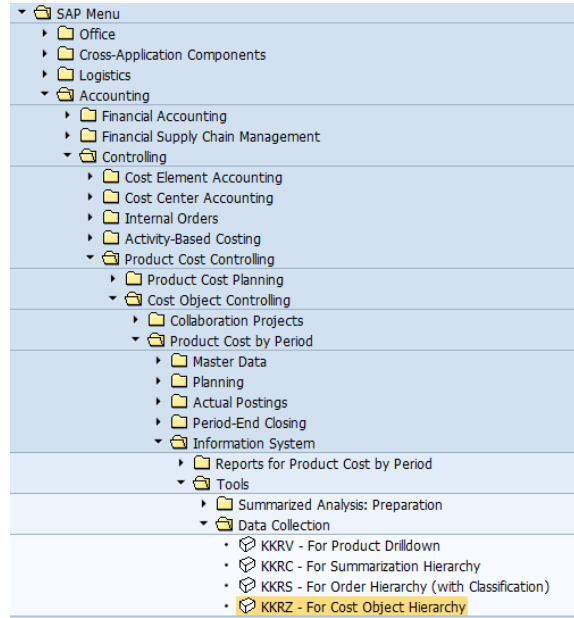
SAP Menu
Office
Cross-Application Components
Logistics
Accounting
Financial Accounting
Financial Supply Chain Management
Controlling
Cost Element Accounting
Cost Center Accounting
Internal Orders
Activity-Based Costing
Product Cost Controlling
Product Cost Planning
Cost Object Controlling
Collaboration Projects
Product Cost by Period
Master Data
Planning
Actual Postings
Period-End Closing
Information System
Reports for Product Cost by Period
Tools
Summarized Analysis: Preparation
Data Collection
KKRV - For Product Drilldown
KKRC - For Summarization Hierarchy
KKRS - For Order Hierarchy (with Classification)
KKRZ - For Cost Object Hierarchy